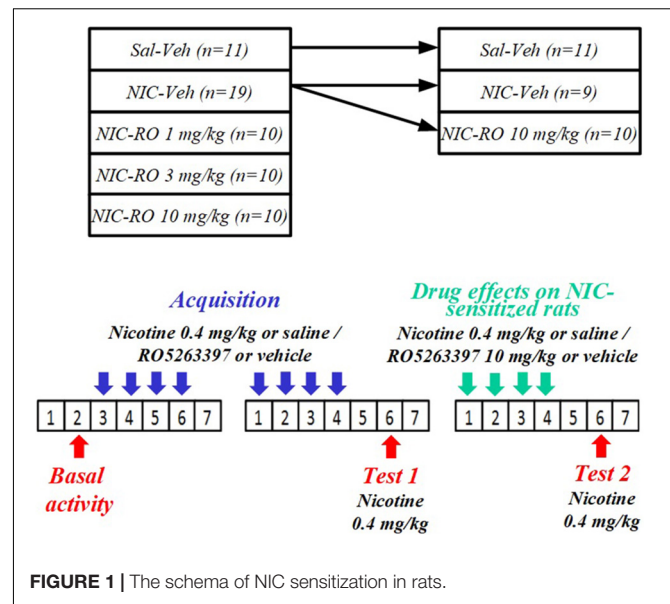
Sal-Veh (n=11)
NIC-Veh (n=19)
NIC-RO 1 mg/kg (n=10)
NIC-RO 3 mg/kg (n=10)
NIC-RO 10 mg/kg (n=10)

Sal-Veh (n=11)
NIC-Veh (n=9)
NIC-RO 10 mg/kg (n=10)

Acquisition
Nicotine 0.4 mg/kg or saline / RO5263397 or vehicle

Drug effects on NIC-sensitized rats
Nicotine 0.4 mg/kg or saline / RO5263397 10 mg/kg or vehicle

| 1 | 2 | 3 | 4 | 5 | 6 | 7 |
|---|---|---|---|---|---|---|

| 1 | 2 | 3 | 4 | 5 | 6 | 7 |
|---|---|---|---|---|---|---|

| 1 | 2 | 3 | 4 | 5 | 6 | 7 |
|---|---|---|---|---|---|---|

Basal activity

Test 1
Nicotine 0.4 mg/kg

Test 2
Nicotine 0.4 mg/kg

FIGURE 1 | The schema of NIC sensitization in rats.